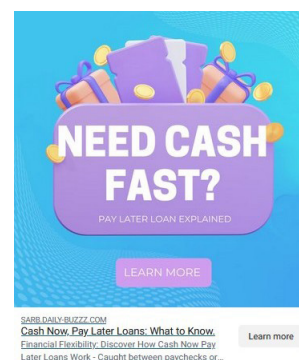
NEED CASH FAST?

PAY LATER LOAN EXPLAINED

LEARN MORE

SARB.DAILY-BUZZZ.COM

Cash Now, Pay Later Loans: What to Know.

Financial Flexibility: Discover How Cash Now Pay Later Loans Work - Caught between paychecks or...

Learn more